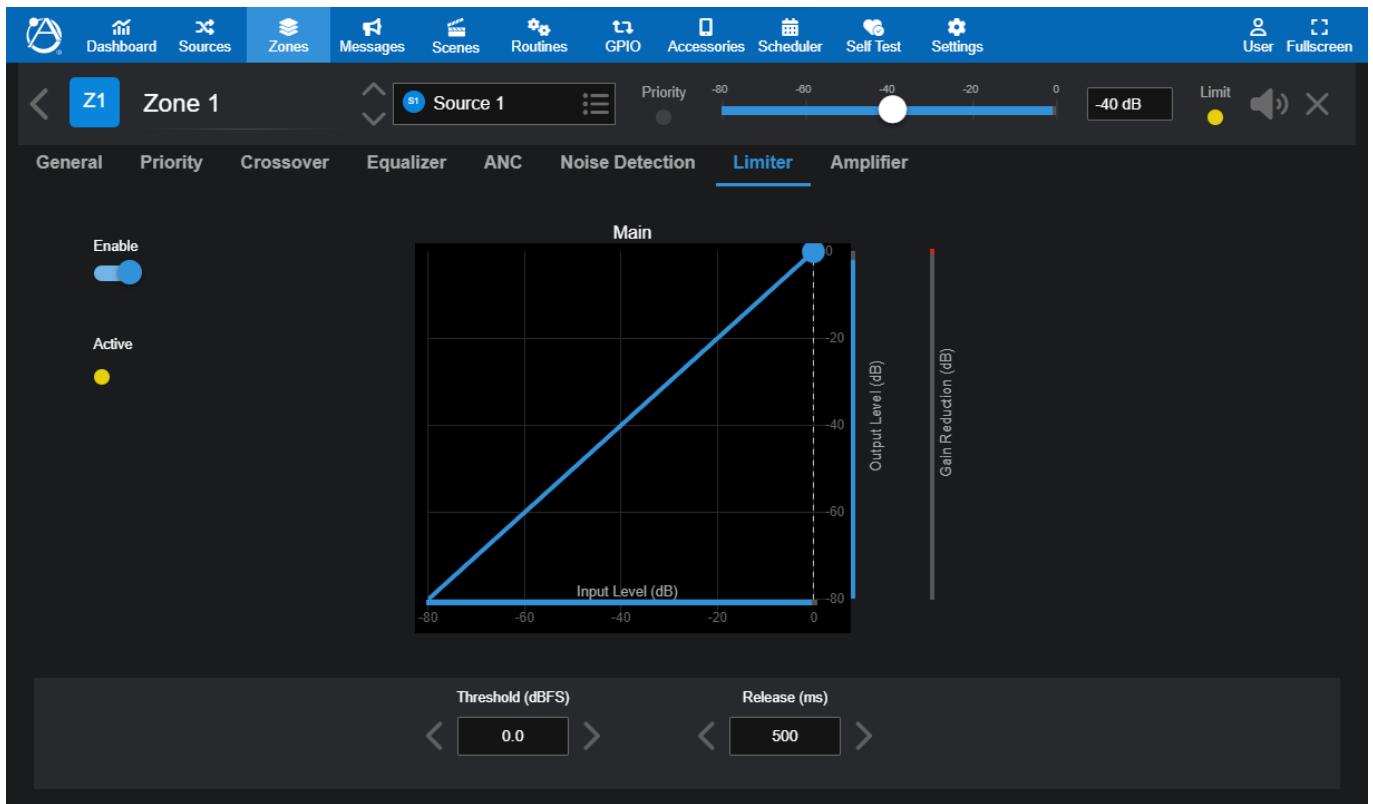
Dashboard Sources Zones Messages Scenes Routines GPIO Accessories Scheduler Self Test Settings User Fullscreen

Z1 Zone 1

S1 Source 1

Priority

-80 -60 -40 -20 0

-40 dB

Limit

General Priority Crossover Equalizer ANC Noise Detection Limiter Amplifier

Enable

Active

Main

0
-20
-40
-60
-80

Output Level (dB)

Gain Reduction (dB)

Input Level (dB)

-80 -60 -40 -20 0

Threshold (dBFS)
0.0

Release (ms)
500